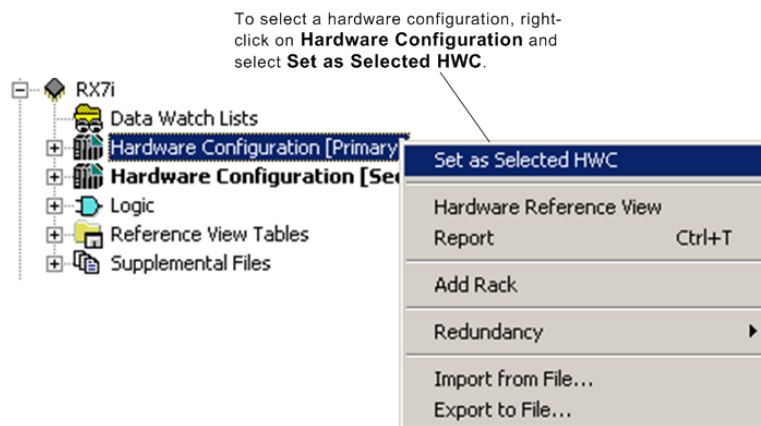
To select a hardware configuration, right-click on **Hardware Configuration** and select **Set as Selected HWC**.

RX7i
Data Watch Lists
Hardware Configuration [Primary]
**Hardware Configuration [Se**
Logic
Reference View Tables
Supplemental Files

Set as Selected HWC
Hardware Reference View
Report Ctrl+T
Add Rack
Redundancy
Import from File...
Export to File...